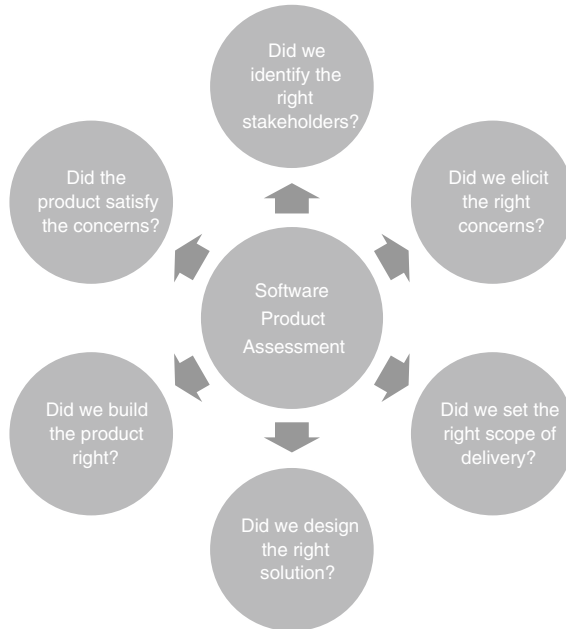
Did we identify the right stakeholders?

Did we elicit the right concerns?

Did we set the right scope of delivery?

Did we design the right solution?

Did we build the product right?

Did the product satisfy the concerns?

Software Product Assessment